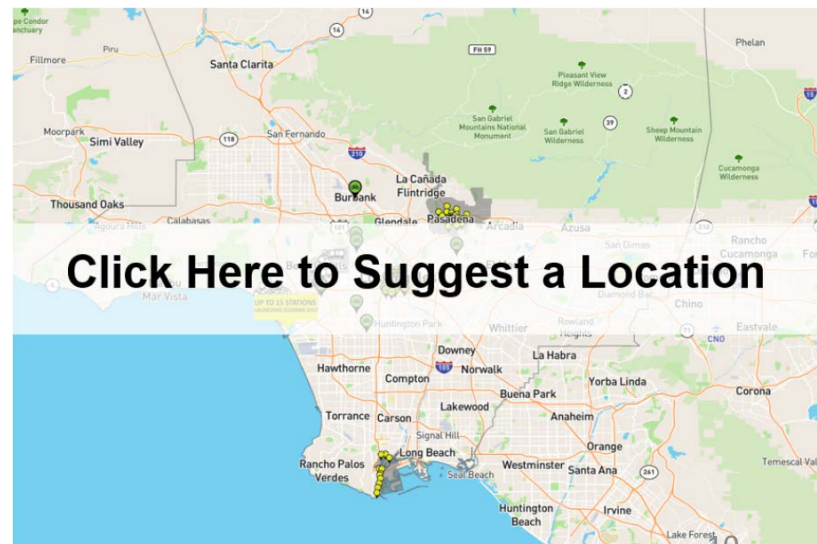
pe Condor
anctuary

Piru

Fillmore

Santa Clarita

Phelan

Pleasant View Ridge Wilderness

San Gabriel Mountains National Monument

San Gabriel Wilderness

Sheep Mountain Wilderness

Cucamonga Wilderness

Moorpark

Simi Valley

San Fernando

Thousand Oaks

Calabasas

Burbank

La Cañada Flintridge

Glendale

Pasadena

Arcadia

Azusa

San Dimas

Rancho

Click Here to Suggest a Location

Mar Vista

UP TO 15 STATIONS

Huntington Park

Diamond Bar

Chino

Whittier

Rowland Heights

Eastvale

Downey

La Habra

Hawthorne

Compton

Norwalk

Yorba Linda

Corona

Buena Park

Torrance

Carson

Lakewood

Anaheim

Signal Hill

Orange

Long Beach

Rancho Palos Verdes

Westminster

Santa Ana

Temescal Val

Seal Beach

Huntington Beach

Irvine

Lake Forest